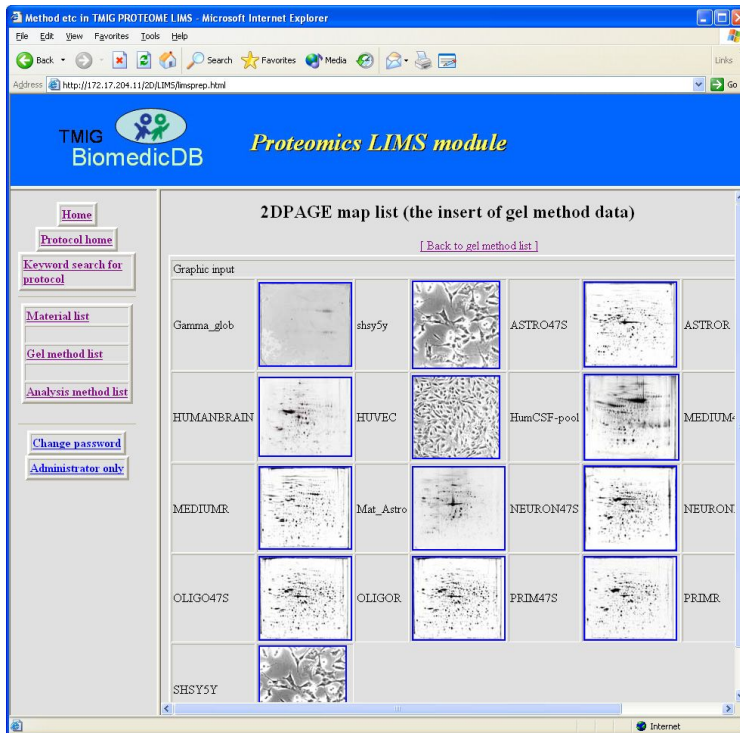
Method etc in TMIG PROTEOME LIMS - Microsoft Internet Explorer

File Edit View Favorites Tools Help

Back Search Favorites Media Links

Address http://172.17.204.11/2D/LIMS/limsprep.html Go

TMIG BiomedicDB

Proteomics LIMS module

Home
Protocol home
Keyword search for protocol
Material list
Gel method list
Analysis method list
Change password
Administrator only

2DPAGE map list (the insert of gel method data)

[ Back to gel method list ]

Graphic input

| | | | | | | |
|---|---|---|---|---|---|---|
| Gamma_glob | | shsy5y | | ASTRO47S | | ASTROR |
| HUMANBRAIN | | HUVEC | | HumCSF-pool | | MEDIUM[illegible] |
| MEDIUMR | | Mat_Astro | | NEURON47S | | NEURON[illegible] |
| OLIGO47S | | OLIGOR | | PRIM47S | | PRIMR |
| SHSY5Y | | | | | | |

Internet